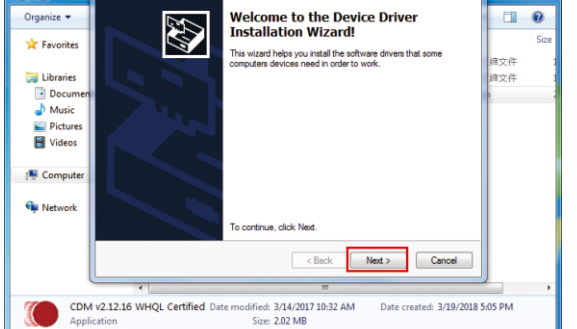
Organize ▾

Size

Favorites

Libraries
Documen
Music
Pictures
Videos

Computer

Network

源文件
源文件

Welcome to the Device Driver Installation Wizard!

This wizard helps you install the software drivers that some computers devices need in order to work.

To continue, click Next.

< Back
Next >
Cancel

CDM v2.12.16 WHQL Certified Date modified: 3/14/2017 10:32 AM Date created: 3/19/2018 5:05 PM
Application Size: 2.02 MB